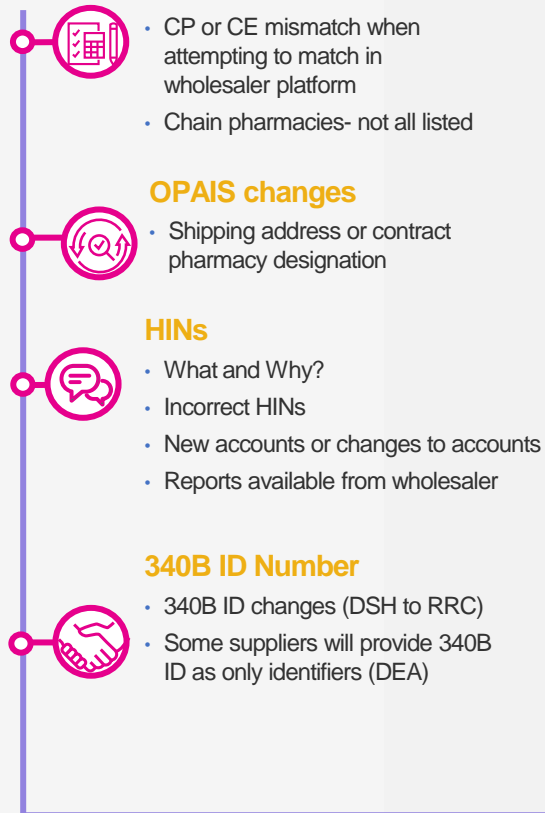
- CP or CE mismatch when attempting to match in wholesaler platform
- Chain pharmacies- not all listed

OPAIS changes

- Shipping address or contract pharmacy designation

HINs

- What and Why?
- Incorrect HINs
- New accounts or changes to accounts
- Reports available from wholesaler

340B ID Number

- 340B ID changes (DSH to RRC)
- Some suppliers will provide 340B ID as only identifiers (DEA)